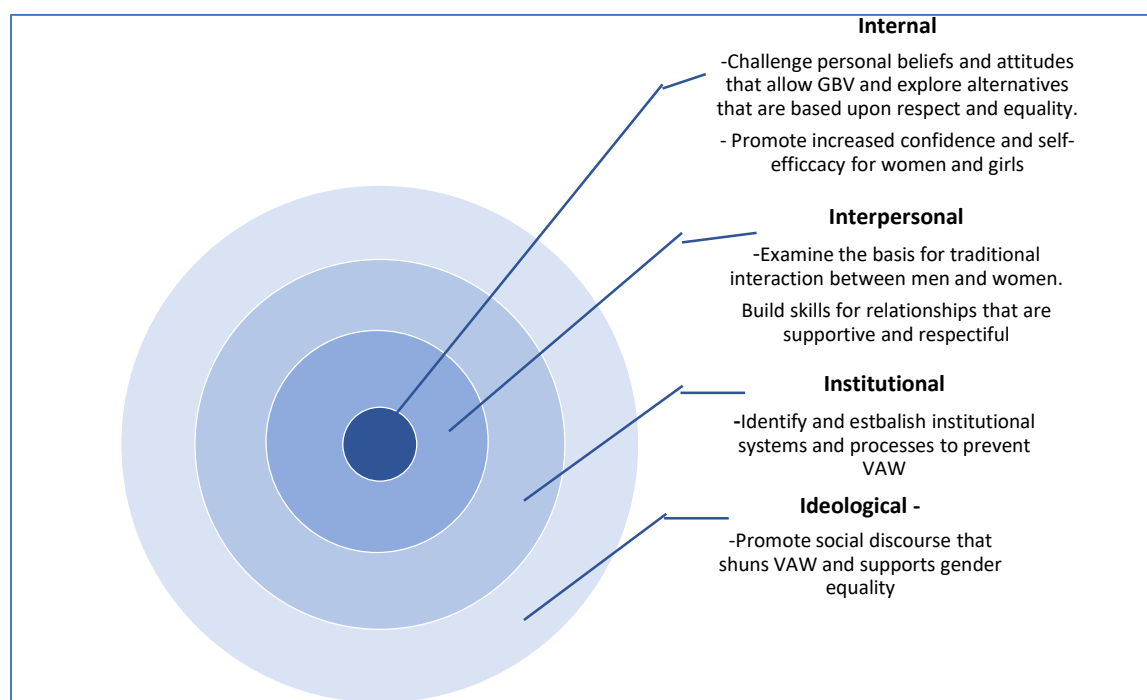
Internal

-Challenge personal beliefs and attitudes that allow GBV and explore alternatives that are based upon respect and equality.

- Promote increased confidence and self-efficcacy for women and girls

Interpersonal

-Examine the basis for traditional interaction between men and women.

Build skills for relationships that are supportive and respectiful

Institutional

-Identify and estbalish institutional systems and processes to prevent VAW

Ideological -

-Promote social discourse that shuns VAW and supports gender equality